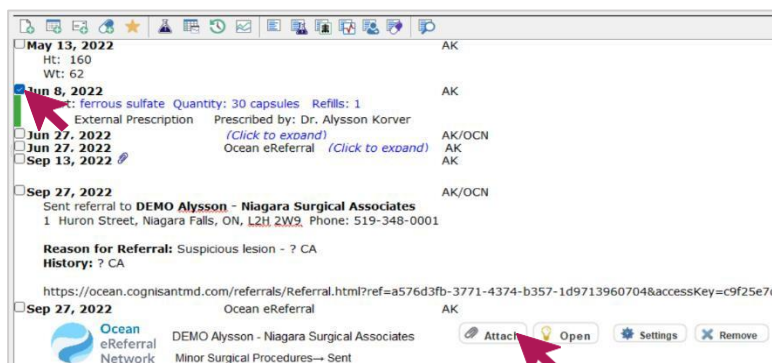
May 13, 2022 AK
Ht: 160
Wt: 62

Jun 8, 2022 AK
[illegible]: ferrous sulfate Quantity: 30 capsules Refills: 1
External Prescription Prescribed by: Dr. Alysson Korver

Jun 27, 2022 (Click to expand) AK/OCN
Jun 27, 2022 Ocean eReferral (Click to expand) AK
Sep 13, 2022 AK

Sep 27, 2022 AK/OCN
Sent referral to DEMO Alysson - Niagara Surgical Associates
1 Huron Street, Niagara Falls, ON, L2H 2W9 Phone: 519-348-0001

Reason for Referral: Suspicious lesion - ? CA
History: ? CA

https://ocean.cognisantmd.com/referrals/Referral.html?ref=a576d3fb-3771-4374-b357-1d9713960704&accessKey=c9f25e7

Sep 27, 2022 Ocean eReferral AK
Ocean eReferral Network
DEMO Alysson - Niagara Surgical Associates
Minor Surgical Procedures→ Sent
Attach Open Settings Remove